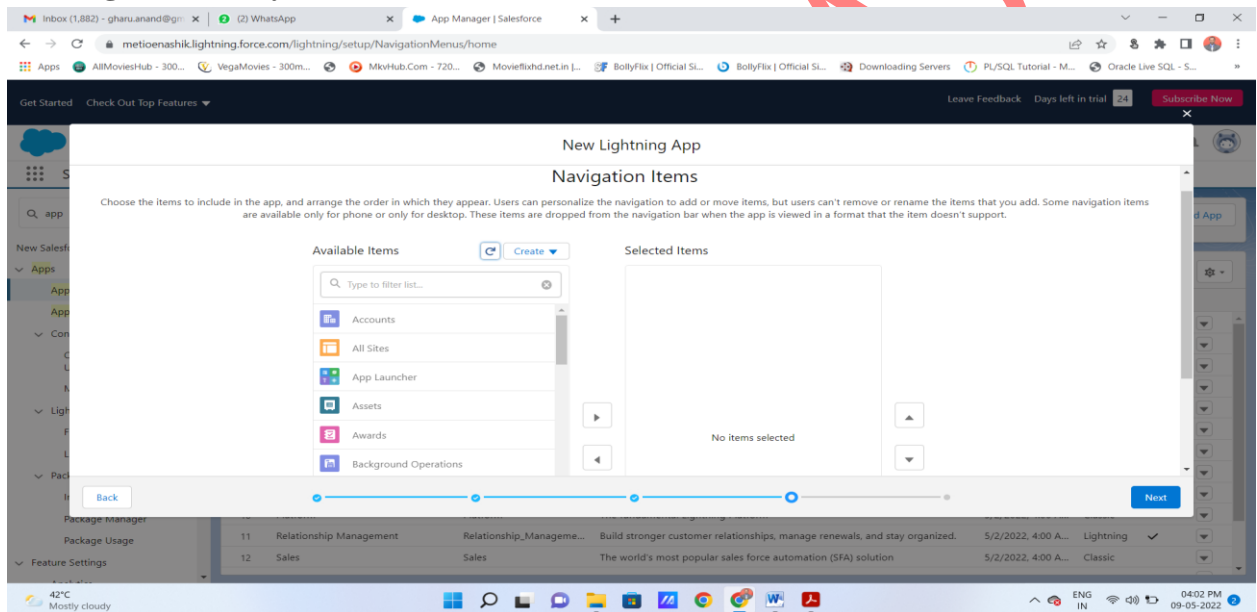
Inbox (1,882) - gharu.anand@gm | (2) WhatsApp | App Manager | Salesforce

metioenashik.lightning.force.com/lightning/setup/NavigationMenus/home

Apps | AllMoviesHub - 300... | VegaMovies - 300m... | MkvHub.Com - 720... | Movieflixhd.net.in |... | BollyFlix | Official Si... | BollyFlix | Official Si... | Downloading Servers | PL/SQL Tutorial - M... | Oracle Live SQL - S...

Get Started | Check Out Top Features

Leave Feedback | Days left in trial 24 | Subscribe Now

New Lightning App

Navigation Items

Choose the items to include in the app, and arrange the order in which they appear. Users can personalize the navigation to add or move items, but users can't remove or rename the items that you add. Some navigation items are available only for phone or only for desktop. These items are dropped from the navigation bar when the app is viewed in a format that the item doesn't support.

Available Items | Create

Type to filter list...

Accounts
All Sites
App Launcher
Assets
Awards
Background Operations

Selected Items

No items selected

Back | Next

Q app
New Salesf
Apps
App
App
Con
Ligh
Pack
Package Manager
Package Usage
Feature Settings

d App

| 11 | Relationship Management | Relationship_Manageme... | Build stronger customer relationships, manage renewals, and stay organized. | 5/2/2022, 4:00 A... | Lightning |
|---|---|---|---|---|---|
| 12 | Sales | Sales | The world's most popular sales force automation (SFA) solution | 5/2/2022, 4:00 A... | Classic |

42°C Mostly cloudy

ENG IN | 04:02 PM 09-05-2022